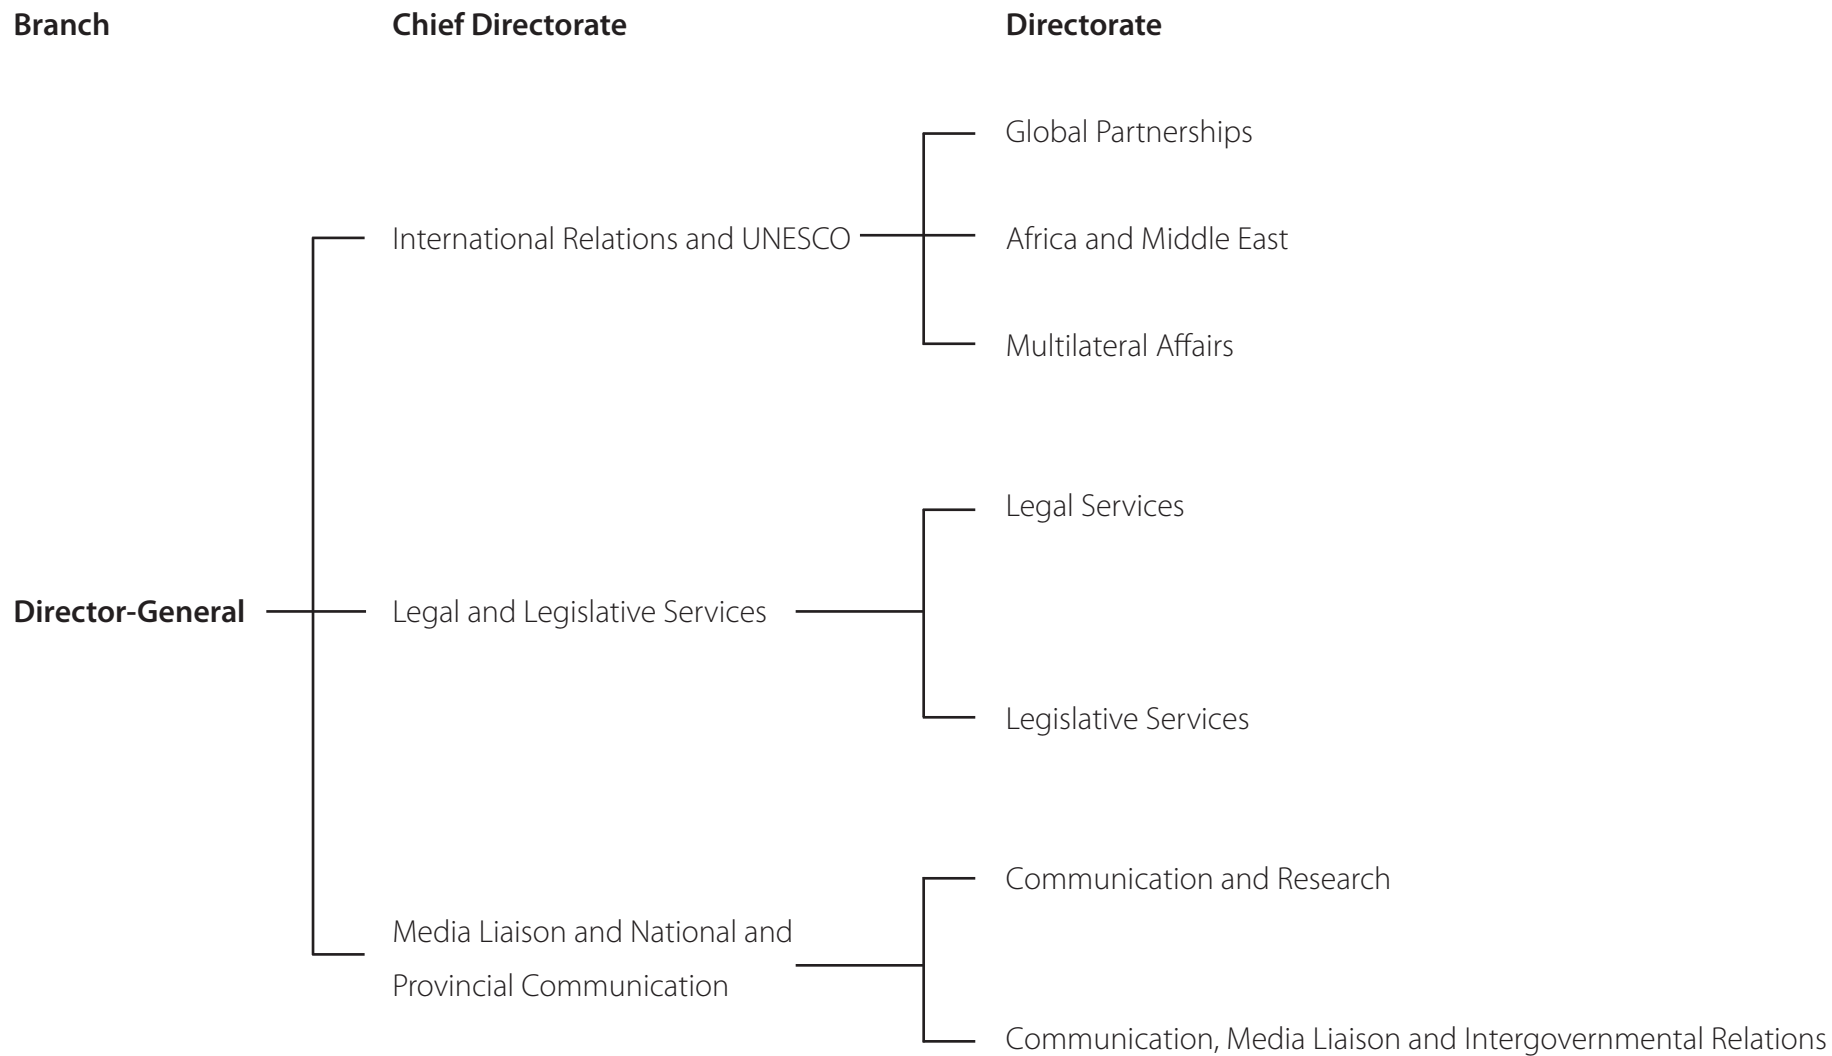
Branch

Chief Directorate

Directorate

Director-General

International Relations and UNESCO

Global Partnerships

Africa and Middle East

Multilateral Affairs

Legal and Legislative Services

Legal Services

Legislative Services

Media Liaison and National and Provincial Communication

Communication and Research

Communication, Media Liaison and Intergovernmental Relations